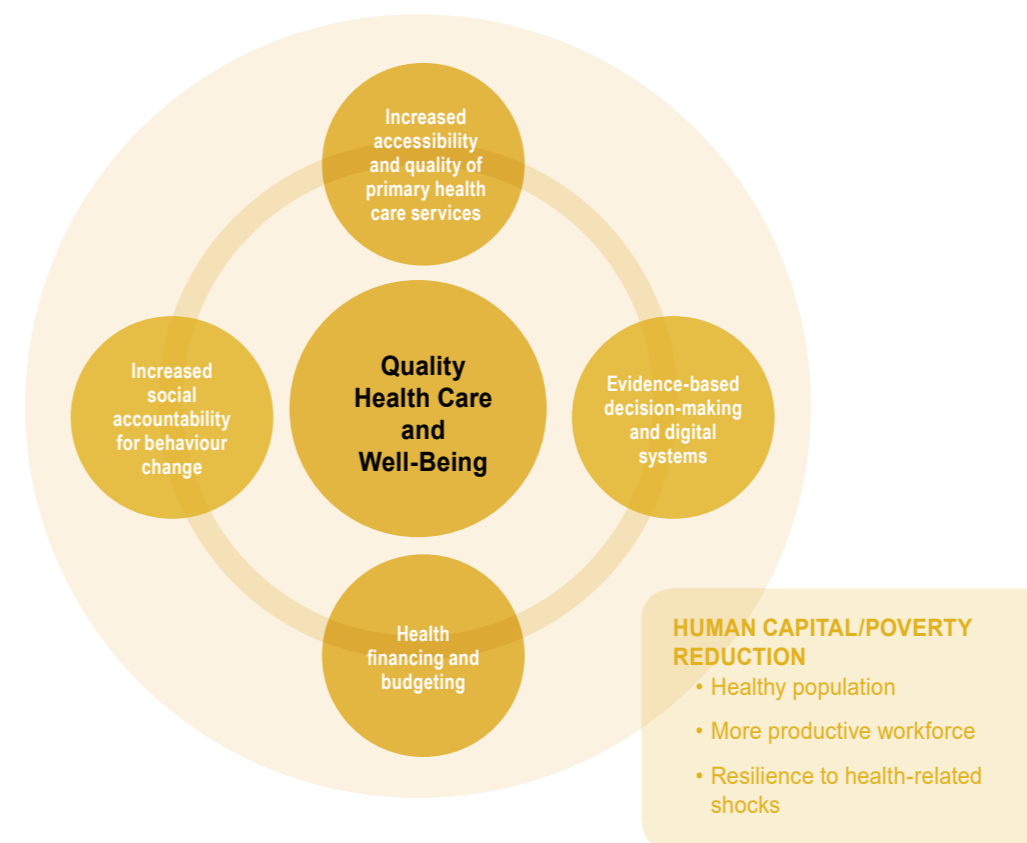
Increased accessibility and quality of primary health care services

Increased social accountability for behaviour change

Quality Health Care and Well-Being

Evidence-based decision-making and digital systems

Health financing and budgeting

HUMAN CAPITAL/POVERTY REDUCTION
• Healthy population
• More productive workforce
• Resilience to health-related shocks